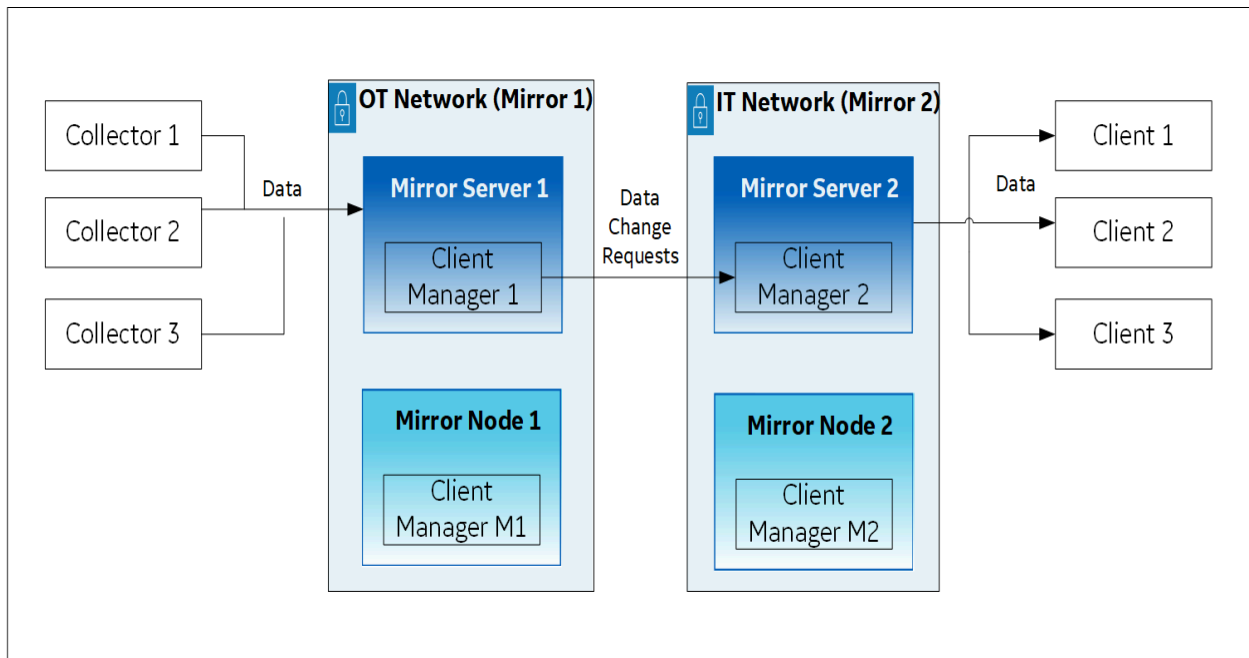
Collector 1

Collector 2

Collector 3

Data

OT Network (Mirror 1)

Mirror Server 1

Client Manager 1

Mirror Node 1

Client Manager M1

Data Change Requests

IT Network (Mirror 2)

Mirror Server 2

Client Manager 2

Mirror Node 2

Client Manager M2

Data

Client 1

Client 2

Client 3